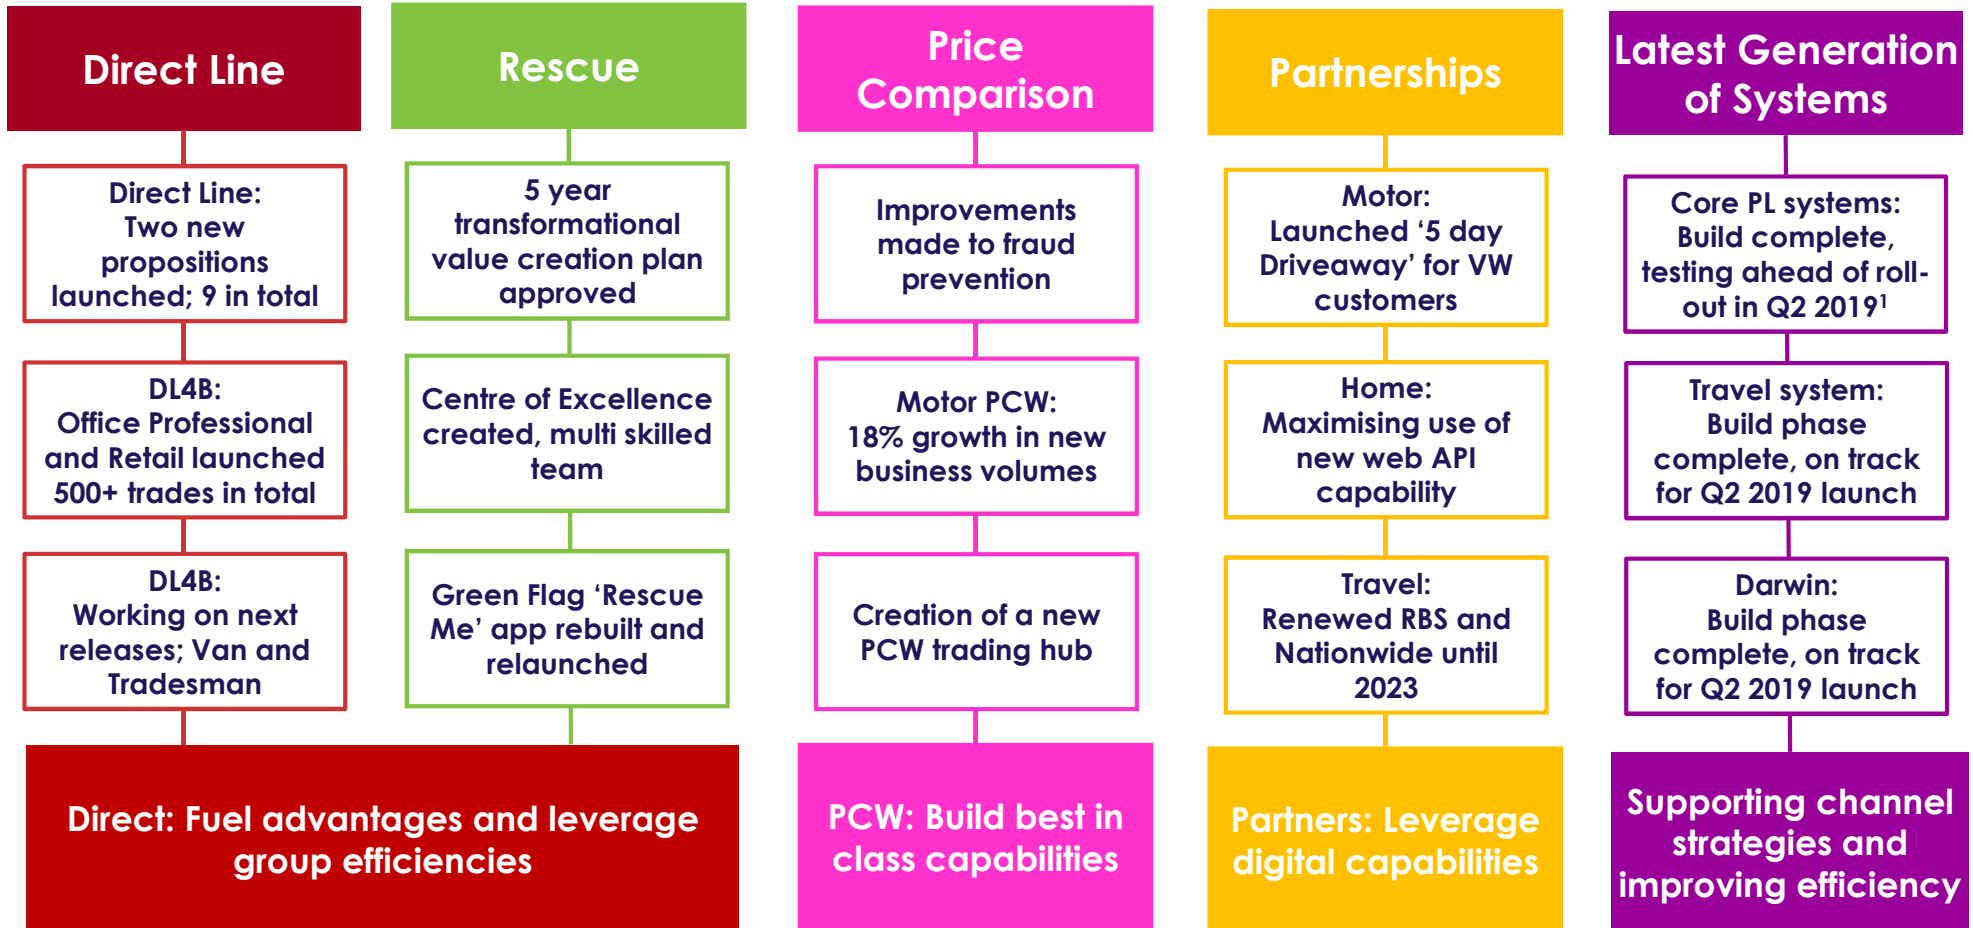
Direct Line

Direct Line: Two new propositions launched; 9 in total

DL4B: Office Professional and Retail launched 500+ trades in total

DL4B: Working on next releases; Van and Tradesman

Rescue

5 year transformational value creation plan approved

Centre of Excellence created, multi skilled team

Green Flag ‘Rescue Me’ app rebuilt and relaunched

Direct: Fuel advantages and leverage group efficiencies

Price Comparison

Improvements made to fraud prevention

Motor PCW: 18% growth in new business volumes

Creation of a new PCW trading hub

PCW: Build best in class capabilities

Partnerships

Motor: Launched ‘5 day Driveaway’ for VW customers

Home: Maximising use of new web API capability

Travel: Renewed RBS and Nationwide until 2023

Partners: Leverage digital capabilities

Latest Generation of Systems

Core PL systems: Build complete, testing ahead of roll-out in Q2 2019$^1$

Travel system: Build phase complete, on track for Q2 2019 launch

Darwin: Build phase complete, on track for Q2 2019 launch

Supporting channel strategies and improving efficiency